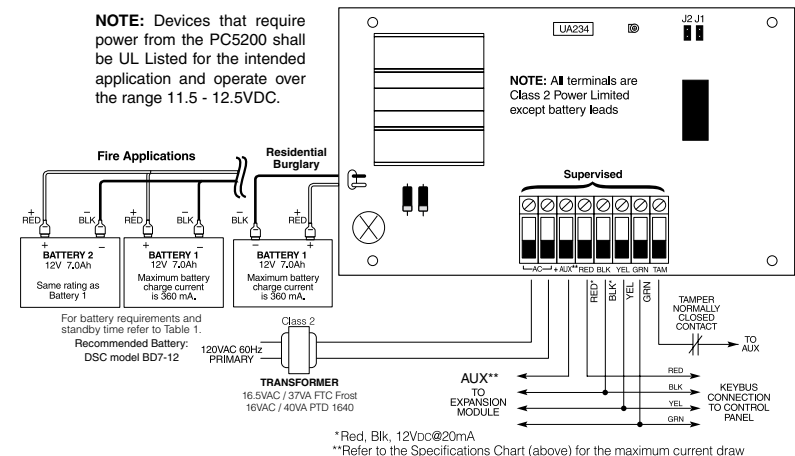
NOTE: Devices that require power from the PC5200 shall be UL Listed for the intended application and operate over the range 11.5 - 12.5VDC.

UA234

J2 J1

NOTE: All terminals are Class 2 Power Limited except battery leads

Fire Applications

Residential Burglary

+ RED

– BLK

+ RED

– BLK

– BLK

+ RED

Supervised

+ – BATTERY 2 12V 7.0Ah Same rating as Battery 1

+ – BATTERY 1 12V 7.0Ah Maximum battery charge current is 360 mA.

– + BATTERY 1 12V 7.0Ah Maximum battery charge current is 360 mA.

AC + AUX** RED BLK YEL GRN TAM

RED* BLK* YEL GRN

TAMPER NORMALLY CLOSED CONTACT

TO AUX

For battery requirements and standby time refer to Table 1.

Recommended Battery: DSC model BD7-12

Class 2

120VAC 60Hz PRIMARY

TRANSFORMER
16.5VAC / 37VA FTC Frost
16VAC / 40VA PTD 1640

AUX** TO EXPANSION MODULE

RED

BLK

YEL

GRN

KEYBUS CONNECTION TO CONTROL PANEL

*Red, Blk, 12VDC@20mA
**Refer to the Specifications Chart (above) for the maximum current draw